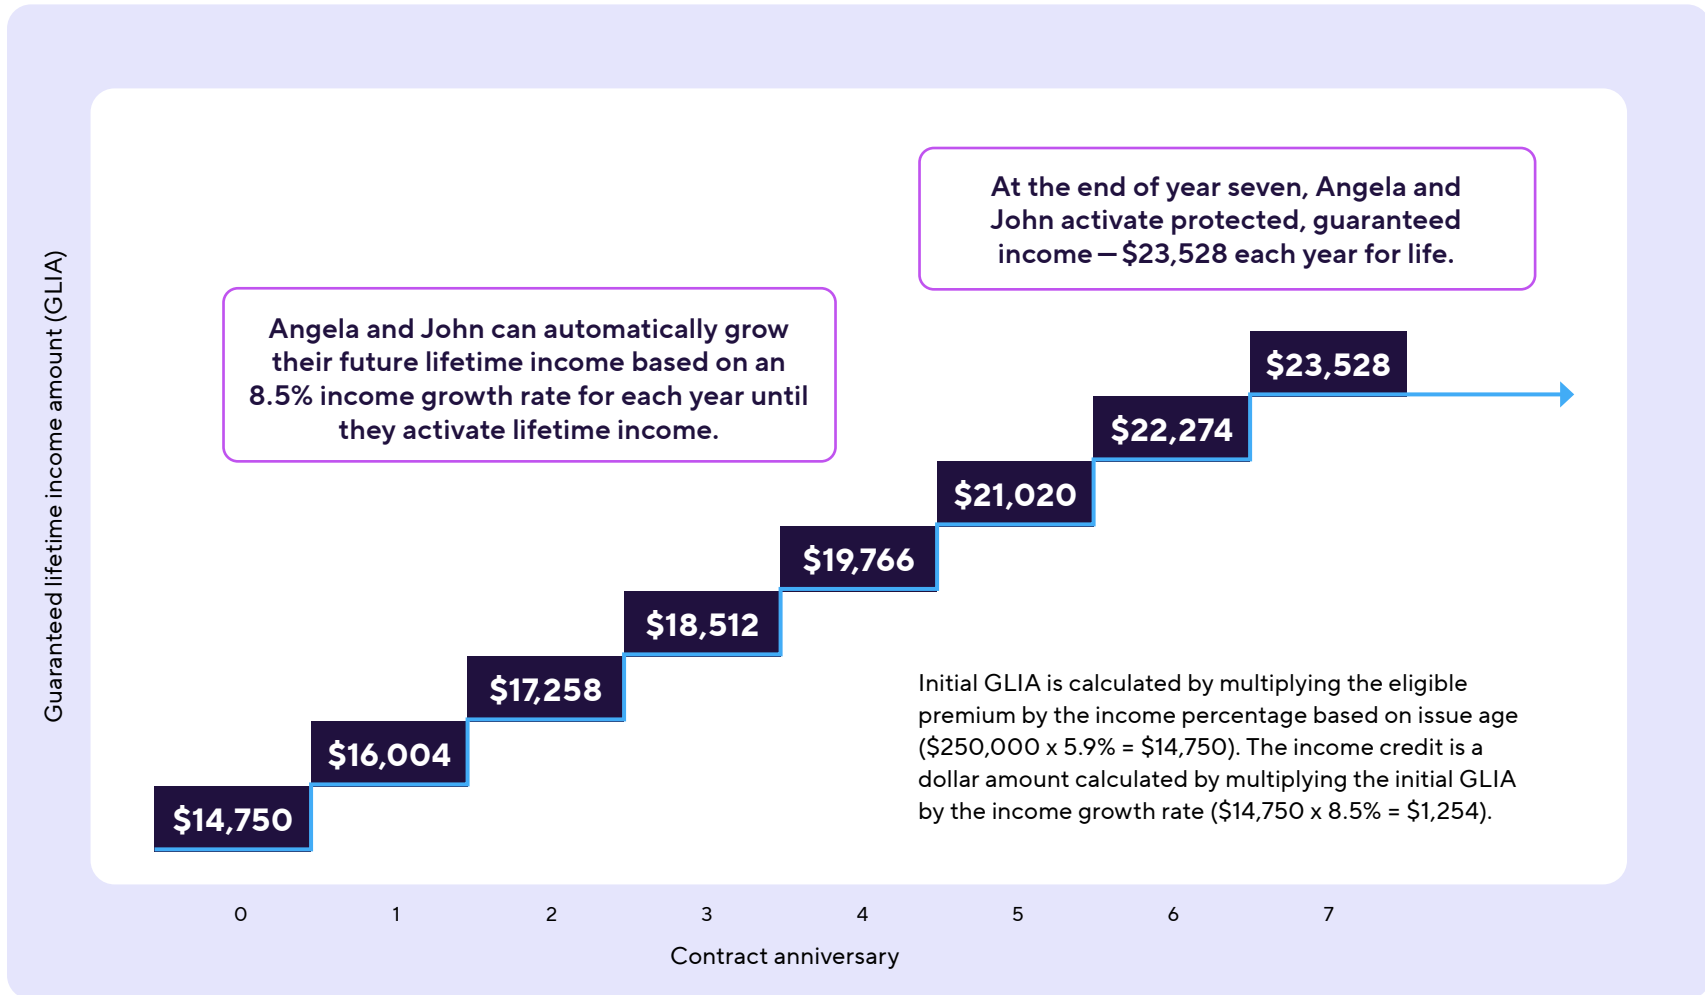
At the end of year seven, Angela and John activate protected, guaranteed income — $23,528 each year for life.

Angela and John can automatically grow their future lifetime income based on an 8.5% income growth rate for each year until they activate lifetime income.

Guaranteed lifetime income amount (GLIA)

$23,528

$22,274

$21,020

$19,766

$18,512

$17,258

$16,004

$14,750

Initial GLIA is calculated by multiplying the eligible premium by the income percentage based on issue age ($250,000 x 5.9% = $14,750). The income credit is a dollar amount calculated by multiplying the initial GLIA by the income growth rate ($14,750 x 8.5% = $1,254).

0 1 2 3 4 5 6 7

Contract anniversary